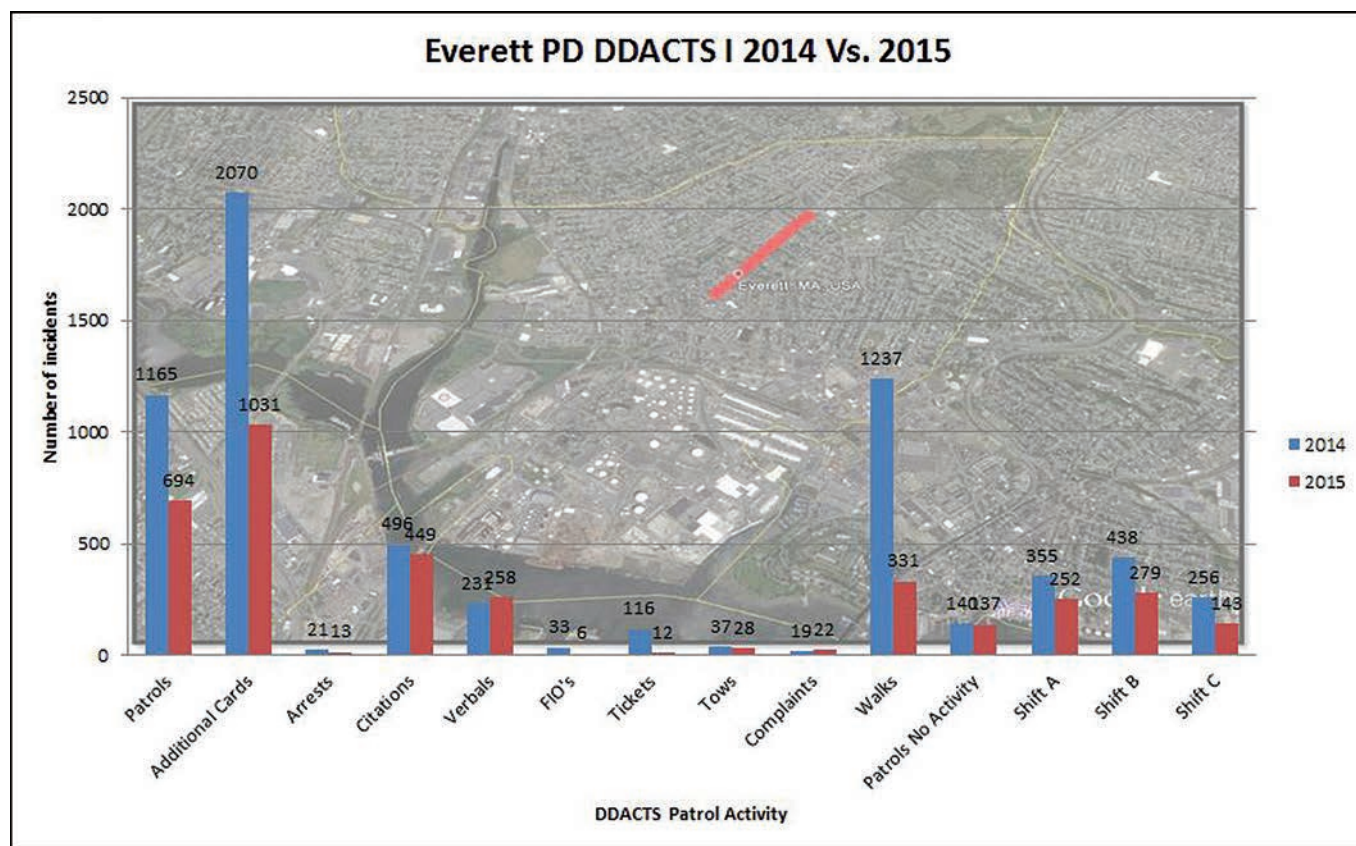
Everett PD DDACTS I 2014 Vs. 2015

| DDACTS Patrol Activity | 2014 | 2015 |
|---|---|---|
| Patrols | 1165 | 694 |
| Additional Cards | 2070 | 1031 |
| Arrests | 21 | 13 |
| Citations | 496 | 449 |
| Verbals | 231 | 258 |
| FIO's | 33 | 6 |
| Tickets | 116 | 12 |
| Tows | 37 | 28 |
| Complaints | 19 | 22 |
| Walks | 1237 | 331 |
| Patrols No Activity | 140 | 137 |
| Shift A | 355 | 252 |
| Shift B | 438 | 279 |
| Shift C | 256 | 143 |

Number of incidents

2500
2000
1500
1000
500
0

Everett, MA, USA

Google earth

DDACTS Patrol Activity